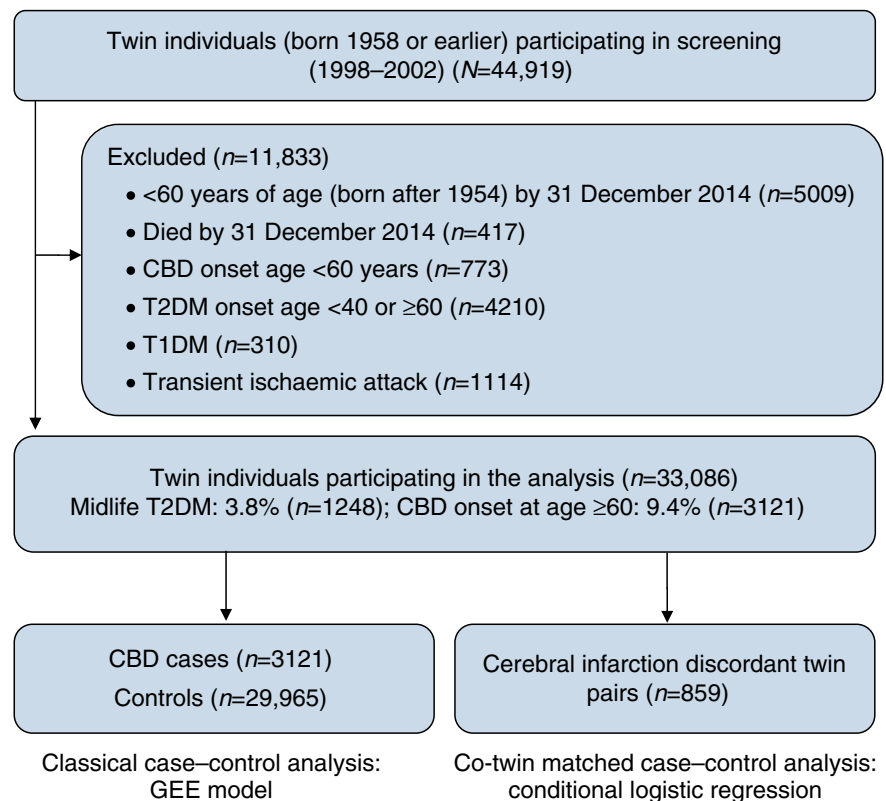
Twin individuals (born 1958 or earlier) participating in screening (1998–2002) ($N$=44,919)

Excluded ($n$=11,833)
• <60 years of age (born after 1954) by 31 December 2014 ($n$=5009)
• Died by 31 December 2014 ($n$=417)
• CBD onset age <60 years ($n$=773)
• T2DM onset age <40 or ≥60 ($n$=4210)
• T1DM ($n$=310)
• Transient ischaemic attack ($n$=1114)

Twin individuals participating in the analysis ($n$=33,086)
Midlife T2DM: 3.8% ($n$=1248); CBD onset at age ≥60: 9.4% ($n$=3121)

CBD cases ($n$=3121)
Controls ($n$=29,965)

Cerebral infarction discordant twin pairs ($n$=859)

Classical case–control analysis: GEE model

Co-twin matched case–control analysis: conditional logistic regression